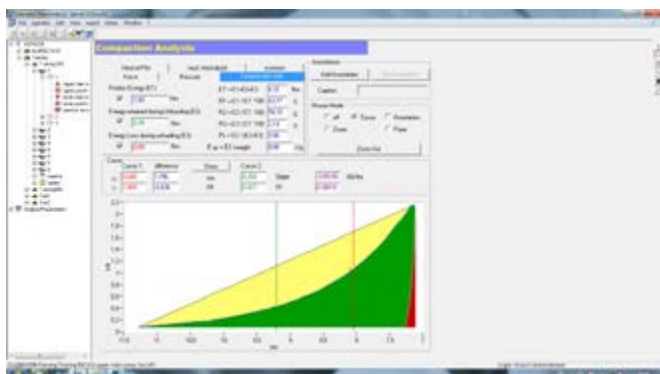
Compaction Analysis

Energy Lost during unloading (EU)

Energy retained during unloading (E3)

Compaction work

Cursor 1

Cursor 2

Slope

Draw Zoom

Zoom Out

Annotation

Caption

Mouse Mode

Zoom

Pan

Translate

Rotate

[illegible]